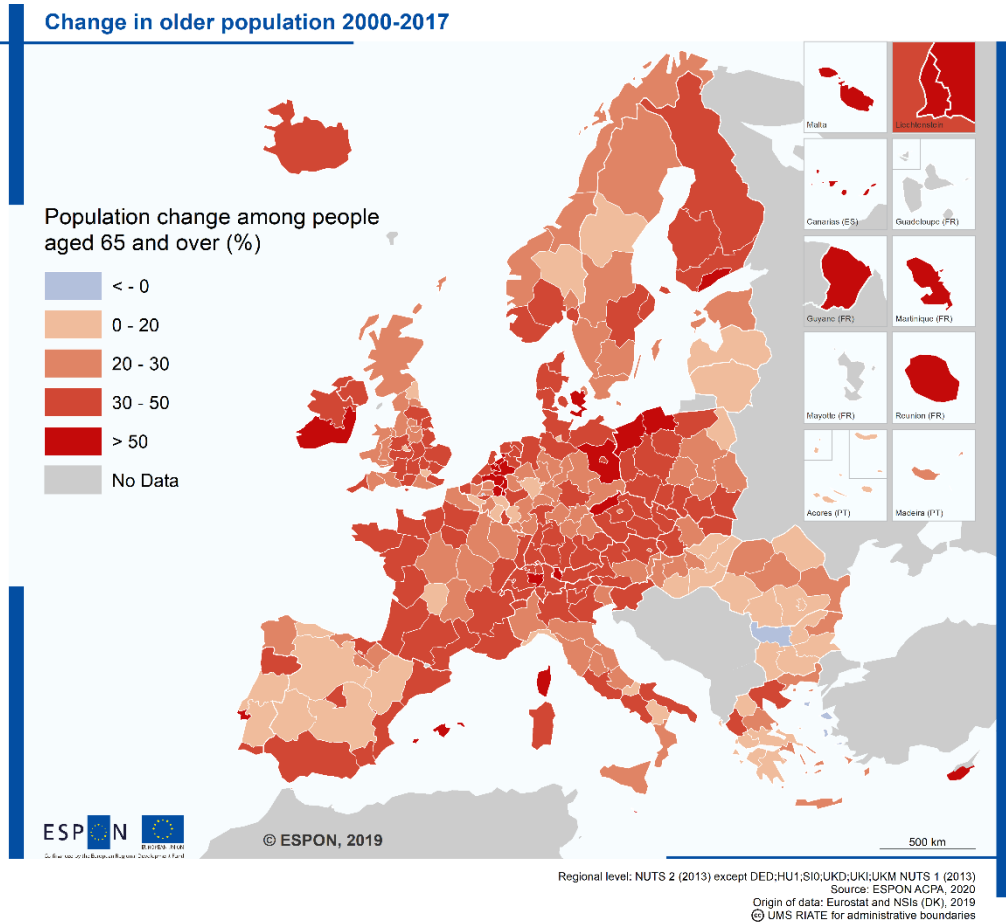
Change in older population 2000-2017

Population change among people aged 65 and over (%)

< - 0

0 - 20

20 - 30

30 - 50

> 50

No Data

Malta

Liechtenstein

Canarias (ES)

Guadeloupe (FR)

Guyane (FR)

Martinique (FR)

Mayotte (FR)

Reunion (FR)

Acores (PT)

Madeira (PT)

ESPON

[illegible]

EUROPEAN UNION

© ESPON, 2019

500 km

Regional level: NUTS 2 (2013) except DED;HU1;SI0;UKD;UKI;UKM NUTS 1 (2013)
Source: ESPON ACPA, 2020
Origin of data: Eurostat and NSIs (DK), 2019
© UMS RIATE for administrative boundaries